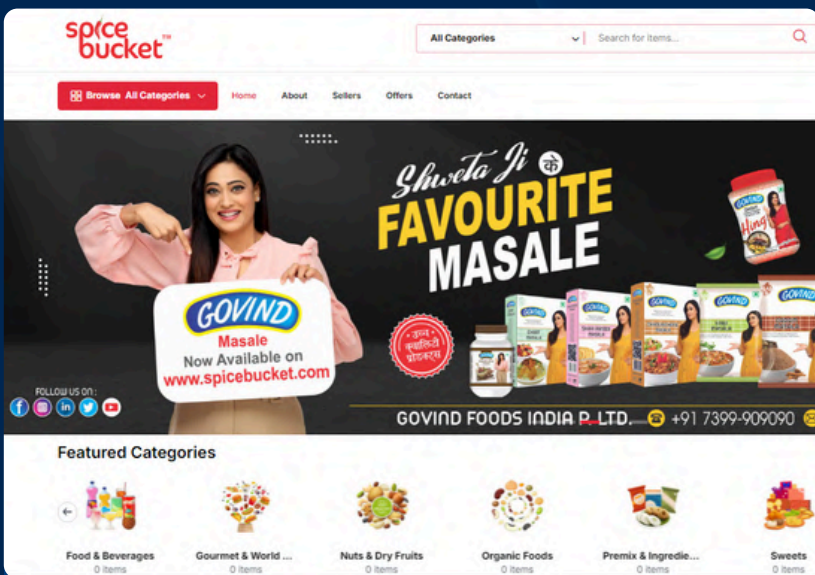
spice bucket™

All Categories

Search for items...

Browse All Categories

Home About Sellers Offers Contact

Shweta Ji के FAVOURITE MASALE

GOVIND Masale Now Available on www.spicebucket.com

FOLLOW US ON :

GOVIND FOODS INDIA P. LTD. +91 7399-909090

Featured Categories

Food & Beverages
0 items

Gourmet & World ...
0 items

Nuts & Dry Fruits
0 items

Organic Foods
0 items

Premix & Ingredie...
0 items

Sweets
0 items